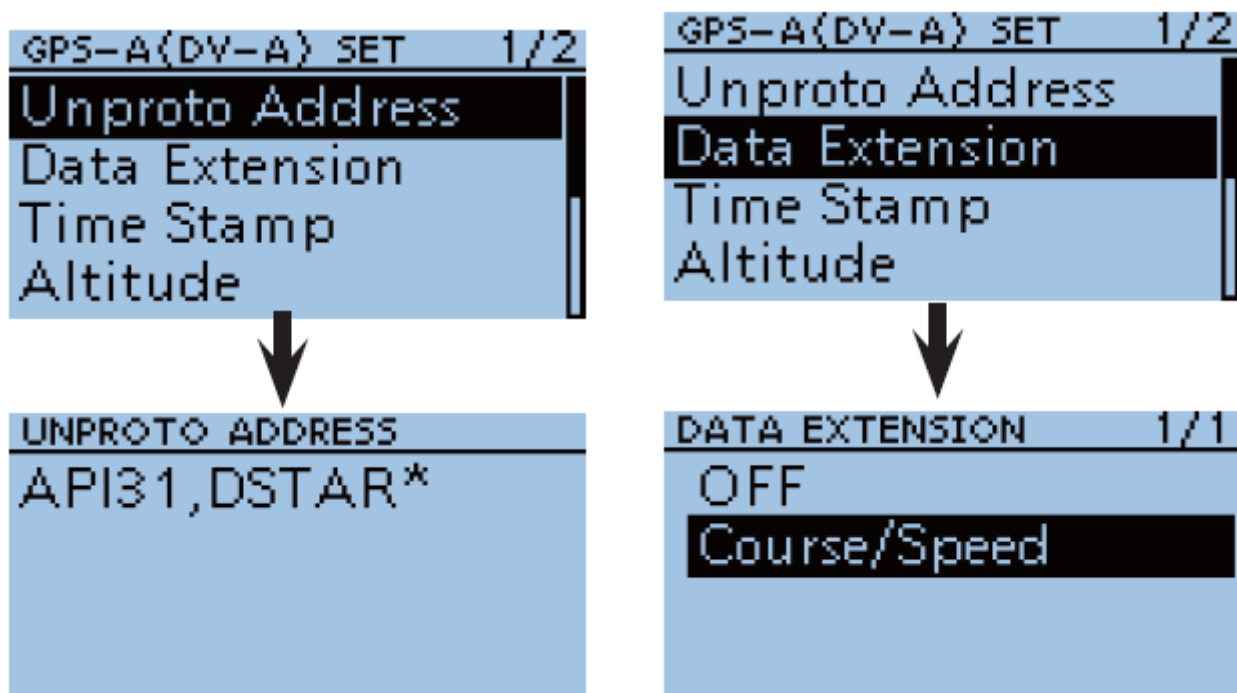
GPS-A(DV-A) SET 1/2
Unproto Address
Data Extension
Time Stamp
Altitude

UNPROTO ADDRESS
API31,DSTAR*

GPS-A(DV-A) SET 1/2
Unproto Address
Data Extension
Time Stamp
Altitude

DATA EXTENSION 1/1
OFF
Course/Speed